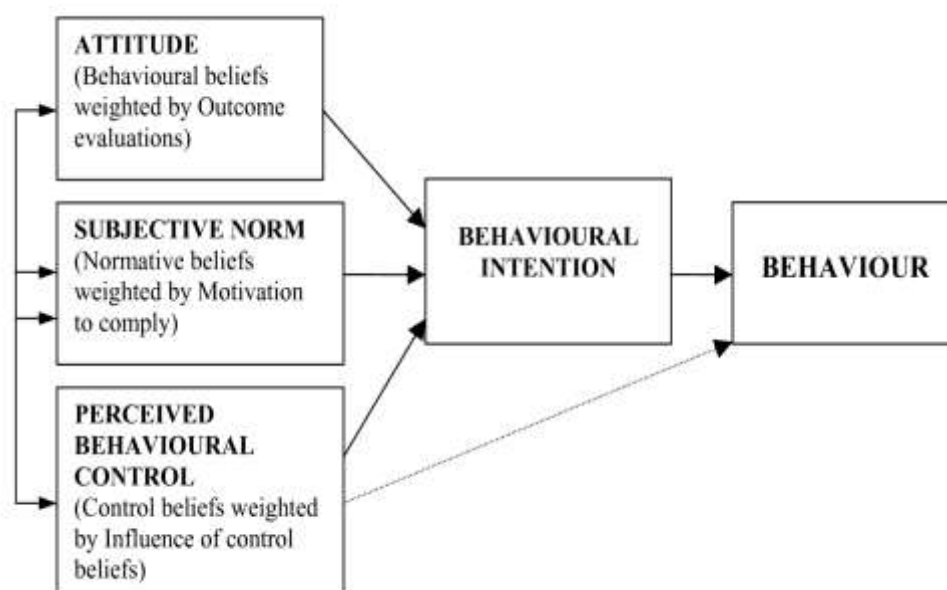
ATTITUDE
(Behavioural beliefs weighted by Outcome evaluations)

SUBJECTIVE NORM
(Normative beliefs weighted by Motivation to comply)

PERCEIVED BEHAVIOURAL CONTROL
(Control beliefs weighted by Influence of control beliefs)

BEHAVIOURAL INTENTION

BEHAVIOUR